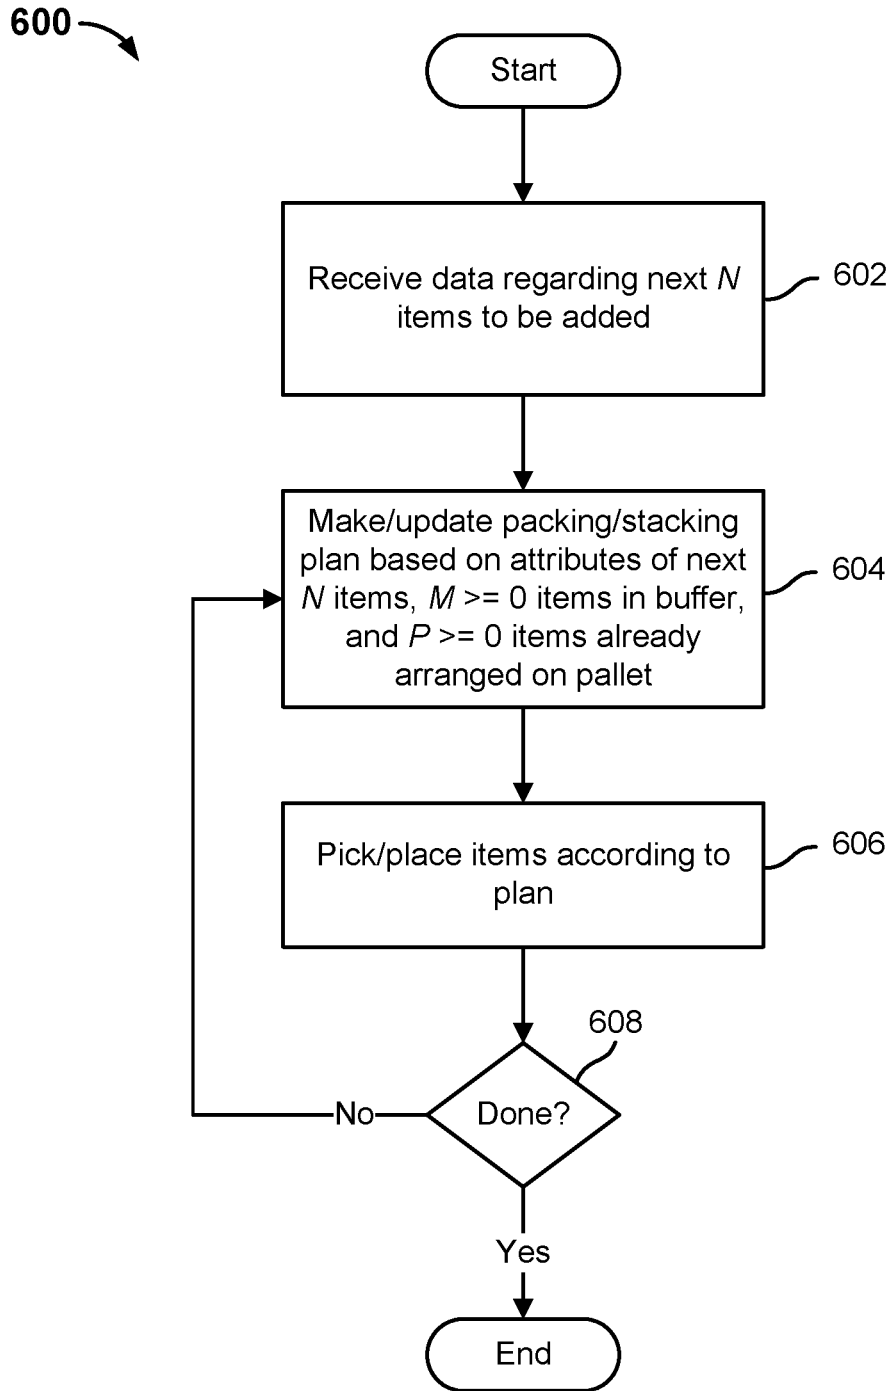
600

Start

Receive data regarding next $N$ items to be added

602

Make/update packing/stacking plan based on attributes of next $N$ items, $M$ >= 0 items in buffer, and $P$ >= 0 items already arranged on pallet

604

Pick/place items according to plan

606

608

Done?

No

Yes

End